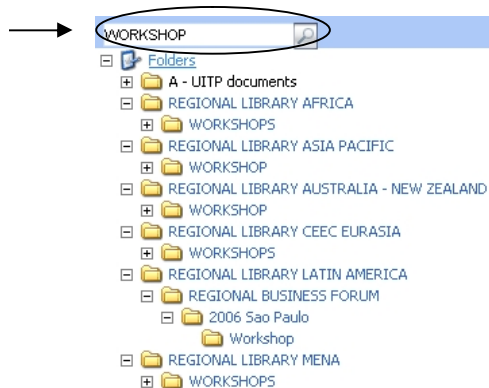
WORKSHOP

Folders
A - UITP documents
REGIONAL LIBRARY AFRICA
WORKSHOPS
REGIONAL LIBRARY ASIA PACIFIC
WORKSHOP
REGIONAL LIBRARY AUSTRALIA - NEW ZEALAND
WORKSHOP
REGIONAL LIBRARY CEEC EURASIA
WORKSHOPS
REGIONAL LIBRARY LATIN AMERICA
REGIONAL BUSINESS FORUM
2006 Sao Paulo
Workshop
REGIONAL LIBRARY MENA
WORKSHOPS